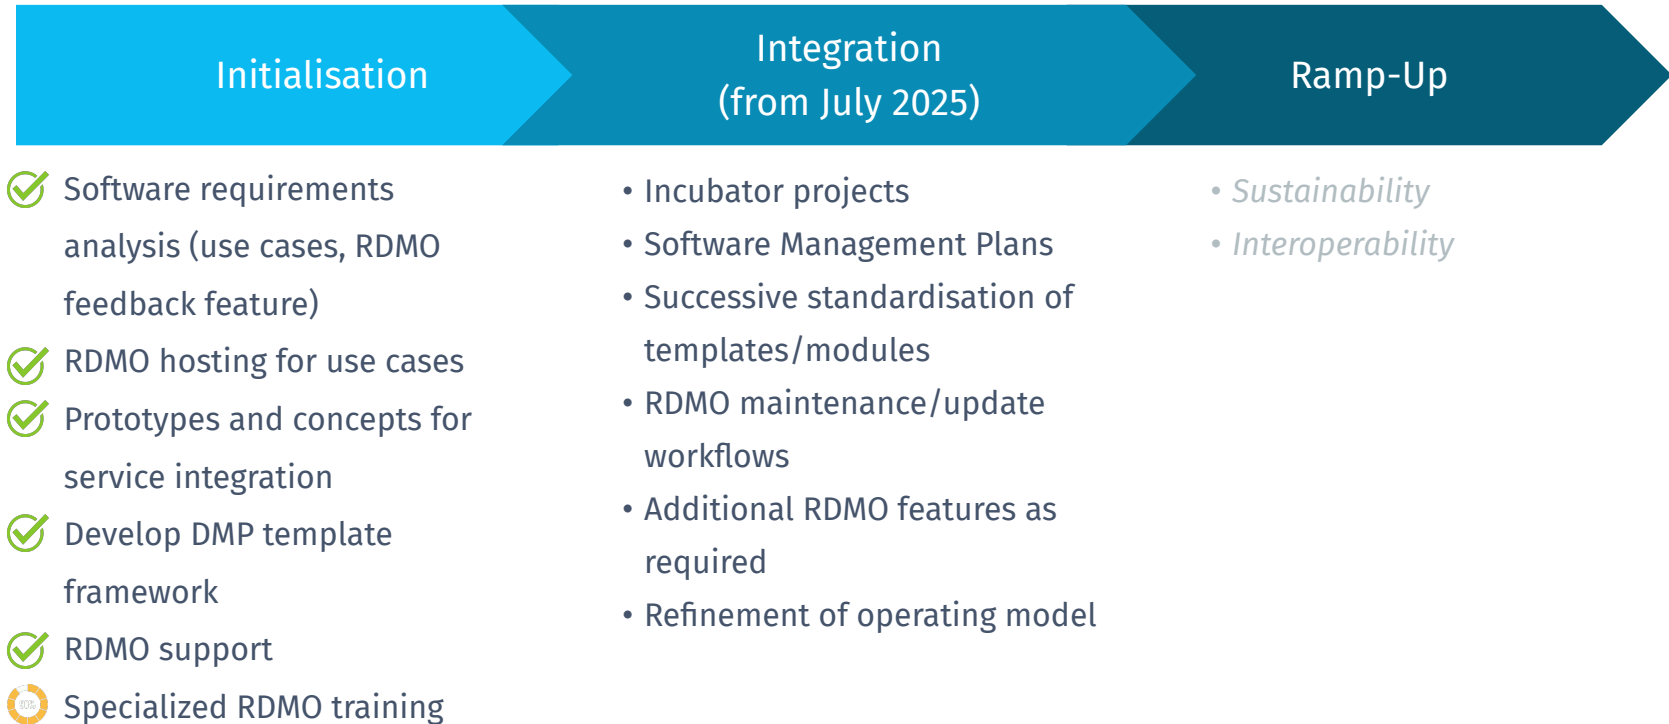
Initialisation

Integration (from July 2025)

Ramp-Up

Software requirements analysis (use cases, RDMO feedback feature)

RDMO hosting for use cases

Prototypes and concepts for service integration

Develop DMP template framework

RDMO support

Specialized RDMO training

• Incubator projects
• Software Management Plans
• Successive standardisation of templates/modules
• RDMO maintenance/update workflows
• Additional RDMO features as required
• Refinement of operating model

• Sustainability
• Interoperability